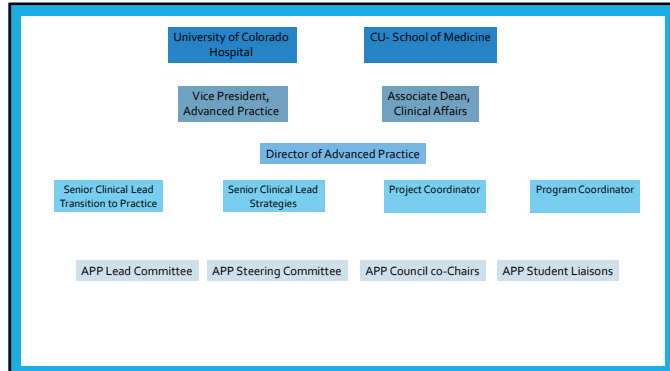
University of Colorado Hospital

CU- School of Medicine

Vice President, Advanced Practice

Associate Dean, Clinical Affairs

Director of Advanced Practice

Senior Clinical Lead Transition to Practice

Senior Clinical Lead Strategies

Project Coordinator

Program Coordinator

APP Lead Committee

APP Steering Committee

APP Council co-Chairs

APP Student Liaisons